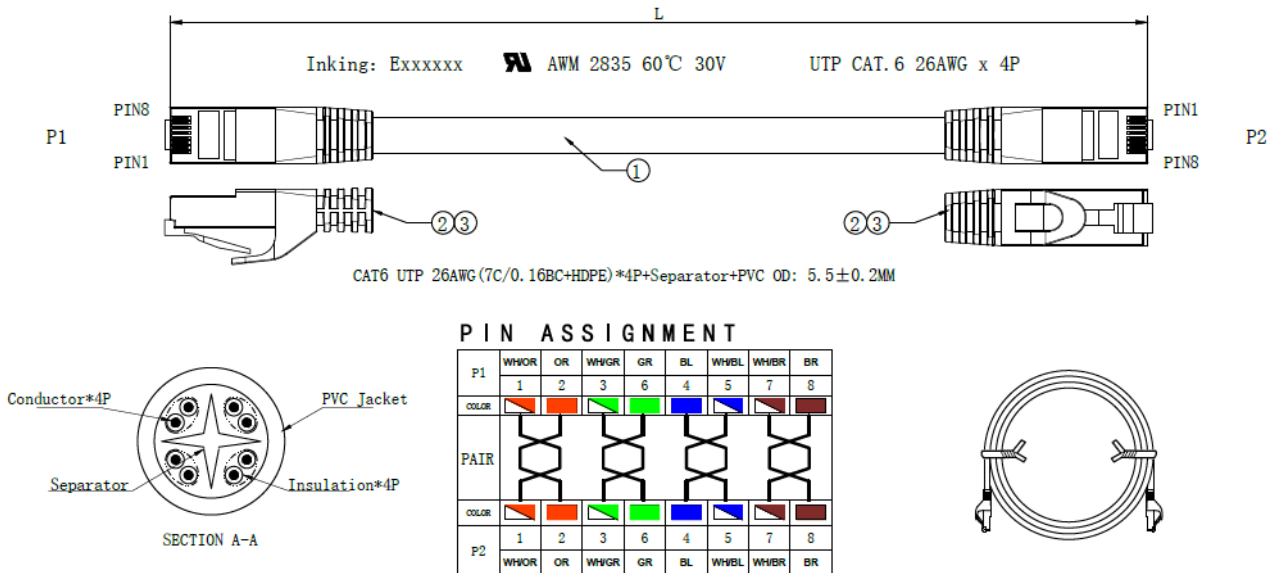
L

Inking: Exxxxxx AWM 2835 60℃ 30V UTP CAT.6 26AWG x 4P

PIN8
P1
PIN1

PIN1
P2
PIN8

①

②③

②③

CAT6 UTP 26AWG(7C/0.16BC+HDPE)*4P+Separator+PVC OD: 5.5±0.2MM

Conductor*4P
PVC Jacket
Separator
Insulation*4P
SECTION A-A

PIN ASSIGNMENT

| P1 | WH/OR | OR | WH/GR | GR | BL | WH/BL | WH/BR | BR |
|---|---|---|---|---|---|---|---|---|
| | 1 | 2 | 3 | 6 | 4 | 5 | 7 | 8 |
| COLOR | | | | | | | | |
| PAIR | | | | | | | | |
| COLOR | | | | | | | | |
| | 1 | 2 | 3 | 6 | 4 | 5 | 7 | 8 |
| P2 | WH/OR | OR | WH/GR | GR | BL | WH/BL | WH/BR | BR |